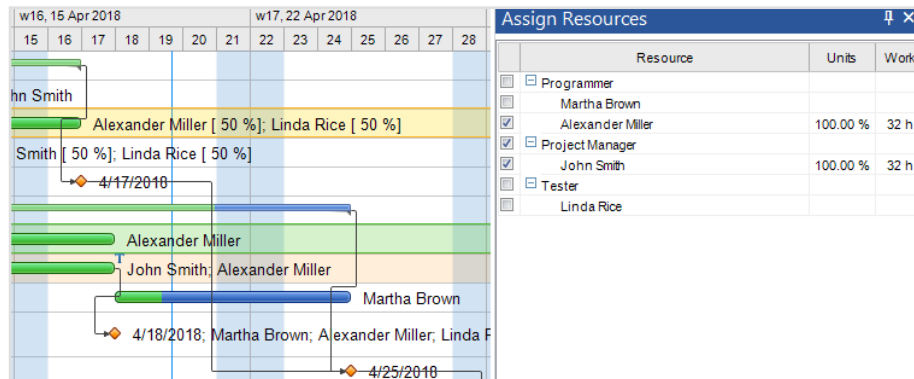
w16, 15 Apr 2018

w17, 22 Apr 2018

15 16 17 18 19 20 21 22 23 24 25 26 27 28

hn Smith

Alexander Miller [ 50 %]; Linda Rice [ 50 %]

Smith [ 50 %]; Linda Rice [ 50 %]

4/17/2018

Alexander Miller

John Smith; Alexander Miller

Martha Brown

4/18/2018; Martha Brown; Alexander Miller; Linda R

4/25/2018

Assign Resources

| | Resource | Units | Work |
|---|---|---|---|
| ☐ | ⊟ Programmer | | |
| ☐ | Martha Brown | | |
| ☑ | Alexander Miller | 100.00 % | 32 h |
| ☑ | ⊟ Project Manager | | |
| ☑ | John Smith | 100.00 % | 32 h |
| ☐ | ⊟ Tester | | |
| ☐ | Linda Rice | | |